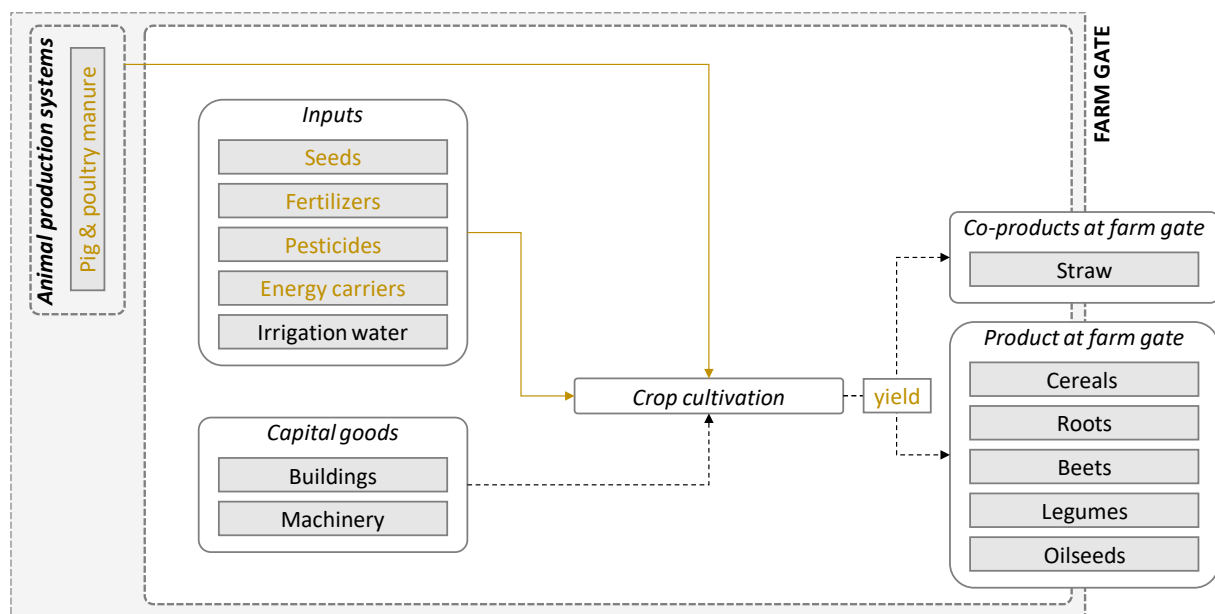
Animal production systems

Pig & poultry manure

FARM GATE

Inputs

Seeds

Fertilizers

Pesticides

Energy carriers

Irrigation water

Capital goods

Buildings

Machinery

Crop cultivation

yield

Co-products at farm gate

Straw

Product at farm gate

Cereals

Roots

Beets

Legumes

Oilseeds